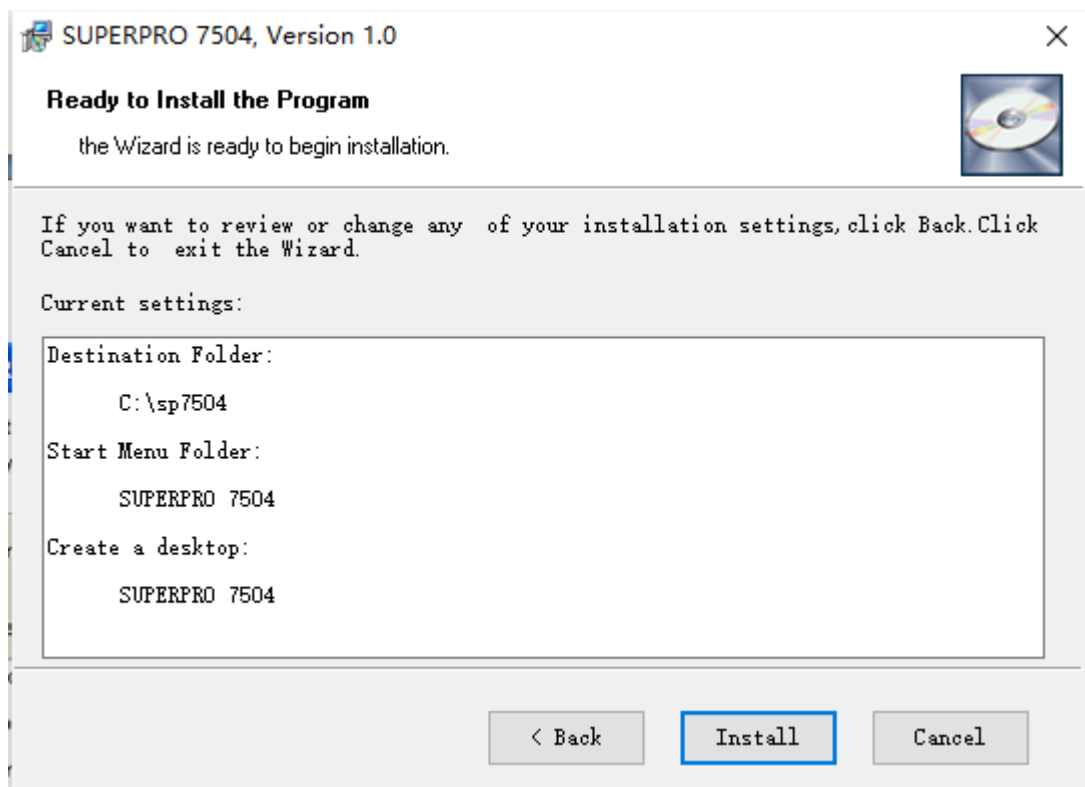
SUPERPRO 7504, Version 1.0

×

Ready to Install the Program

the Wizard is ready to begin installation.

If you want to review or change any of your installation settings, click Back. Click Cancel to exit the Wizard.

Current settings:

Destination Folder:

C:\sp7504

Start Menu Folder:

SUPERPRO 7504

Create a desktop:

SUPERPRO 7504

< Back

Install

Cancel